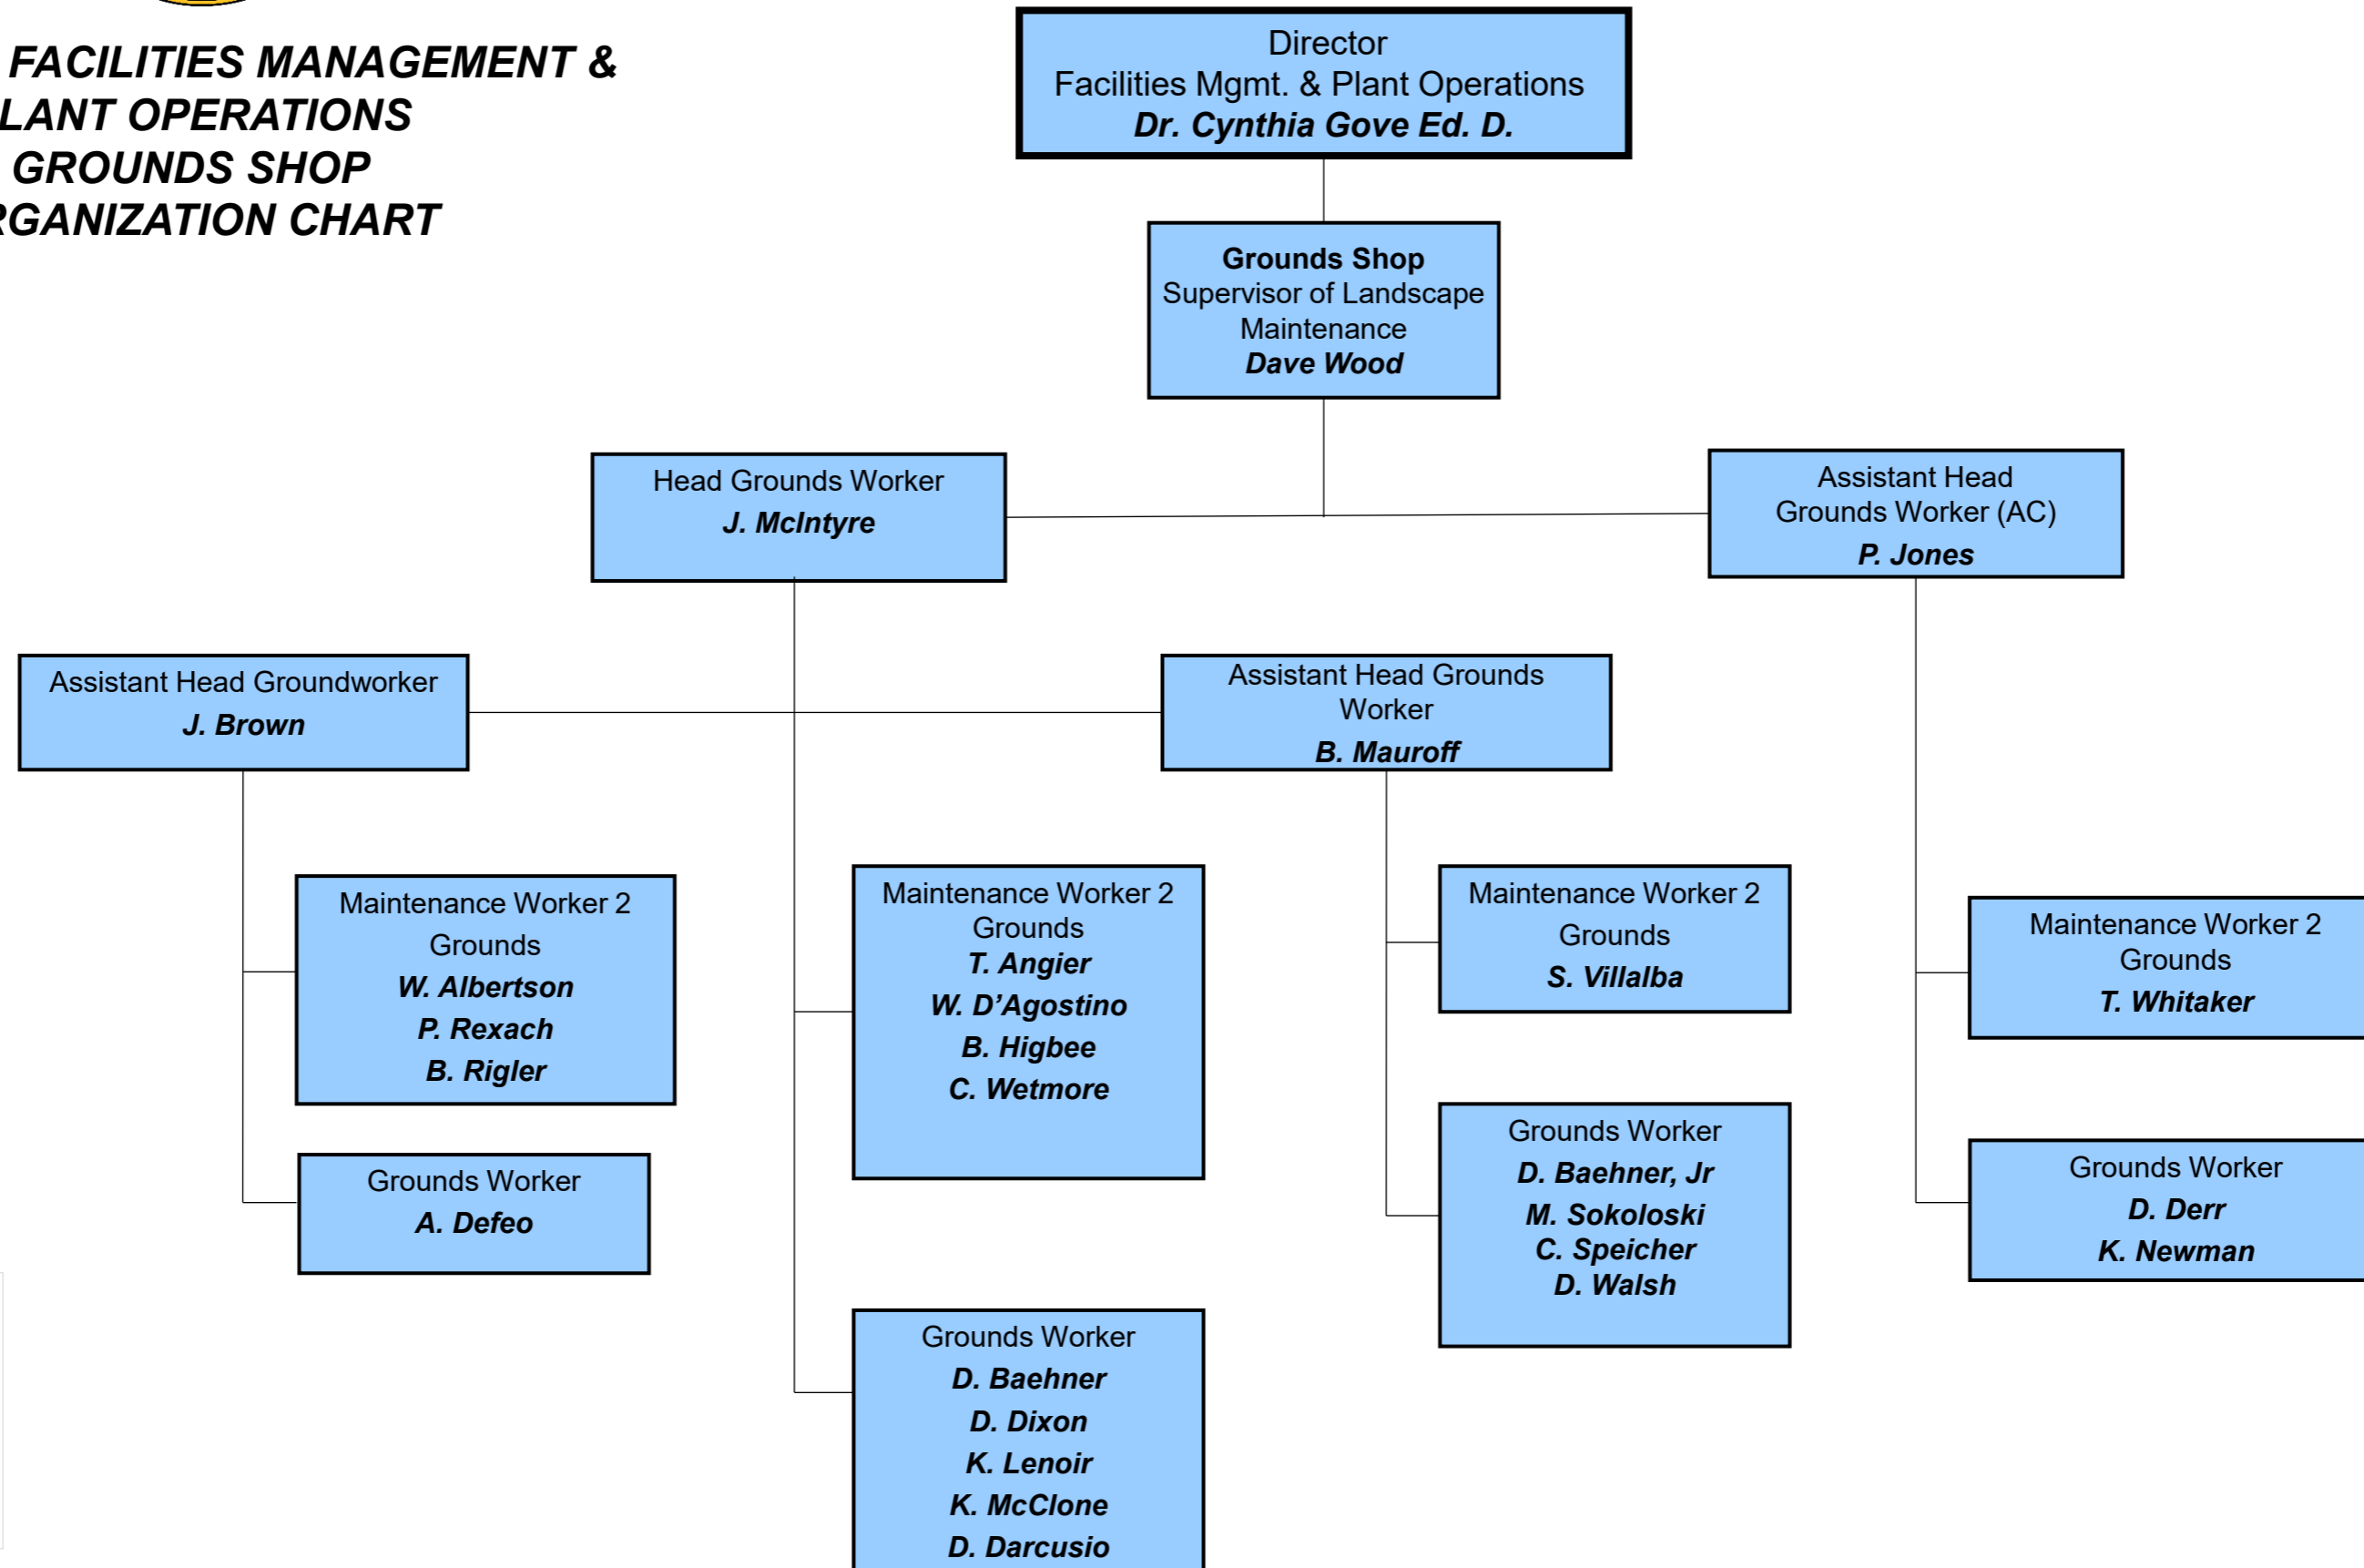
FACILITIES MANAGEMENT &
LANT OPERATIONS
GROUNDS SHOP
RGANIZATION CHART

Director
Facilities Mgmt. & Plant Operations
Dr. Cynthia Gove Ed. D.

Grounds Shop
Supervisor of Landscape Maintenance
Dave Wood

Head Grounds Worker
J. McIntyre

Assistant Head Grounds Worker (AC)
P. Jones

Assistant Head Groundworker
J. Brown

Assistant Head Grounds Worker
B. Mauroff

Maintenance Worker 2
Grounds
W. Albertson
P. Rexach
B. Rigler

Grounds Worker
A. Defeo

Maintenance Worker 2
Grounds
T. Angier
W. D'Agostino
B. Higbee
C. Wetmore

Grounds Worker
D. Baehner
D. Dixon
K. Lenoir
K. McClone
D. Darcusio

Maintenance Worker 2
Grounds
S. Villalba

Grounds Worker
D. Baehner, Jr
M. Sokoloski
C. Speicher
D. Walsh

Maintenance Worker 2
Grounds
T. Whitaker

Grounds Worker
D. Derr
K. Newman